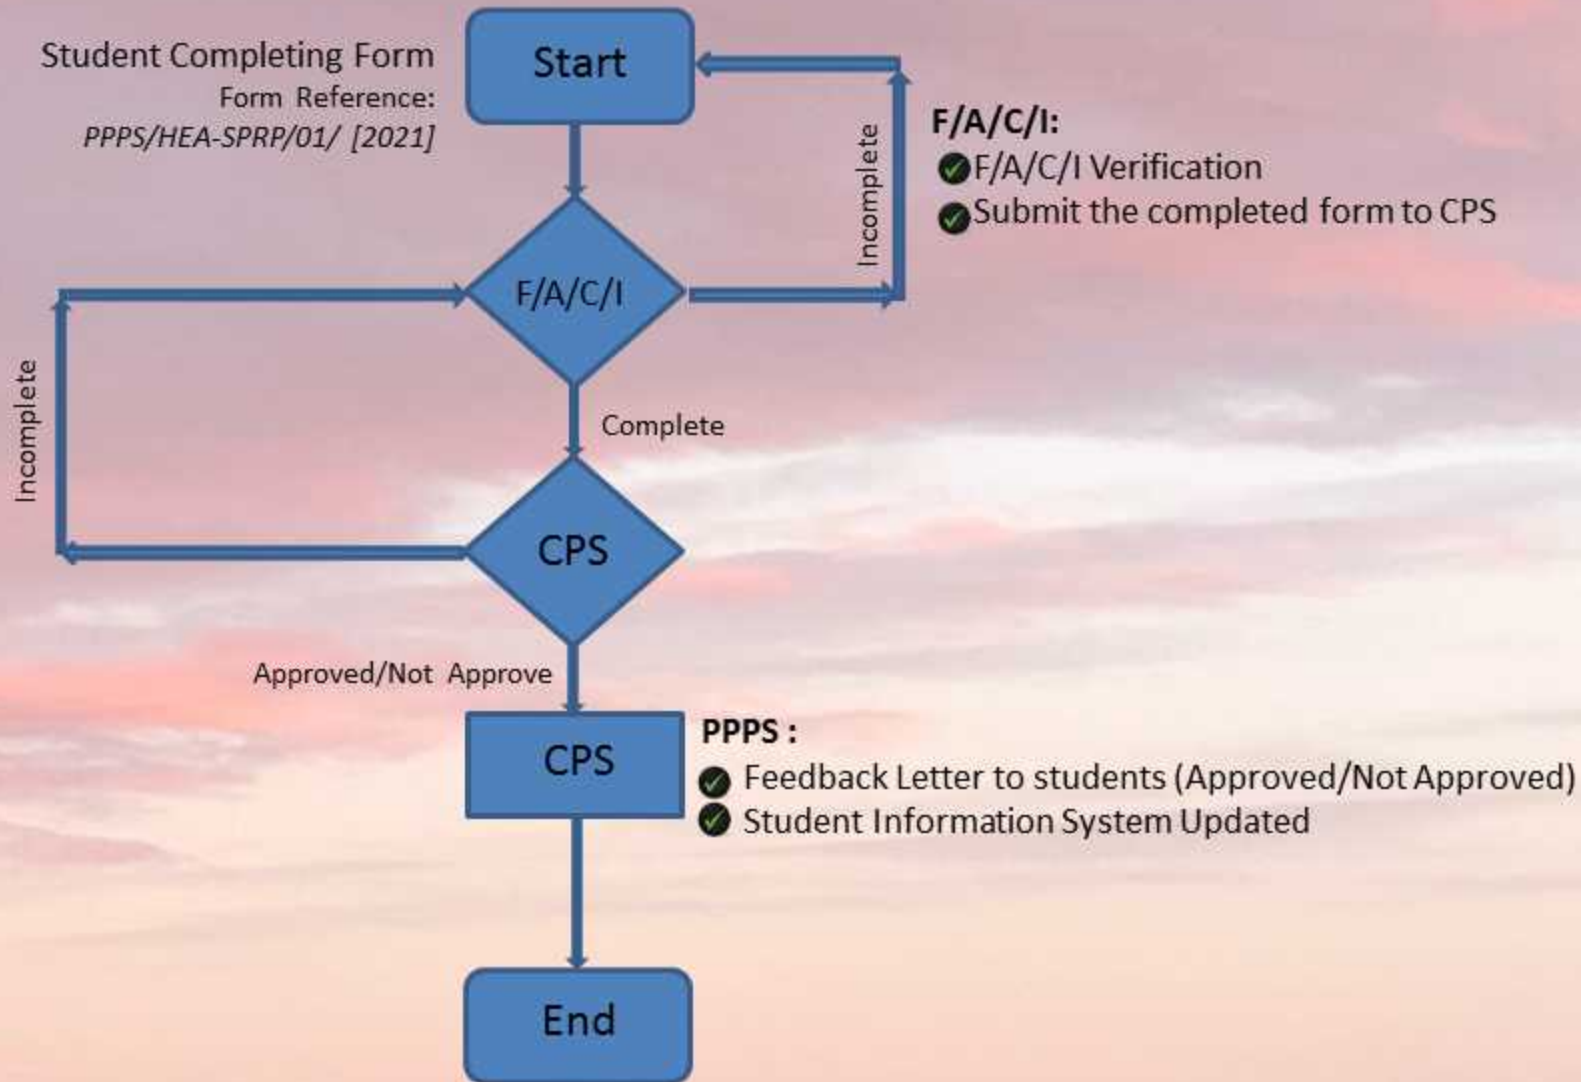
Student Completing Form
Form Reference:
PPPS/HEA-SPRP/01/ [2021]

Start

Incomplete

F/A/C/I:
F/A/C/I Verification
Submit the completed form to CPS

F/A/C/I

Incomplete

Complete

CPS

Approved/Not Approve

CPS

PPPS :
Feedback Letter to students (Approved/Not Approved)
Student Information System Updated

End